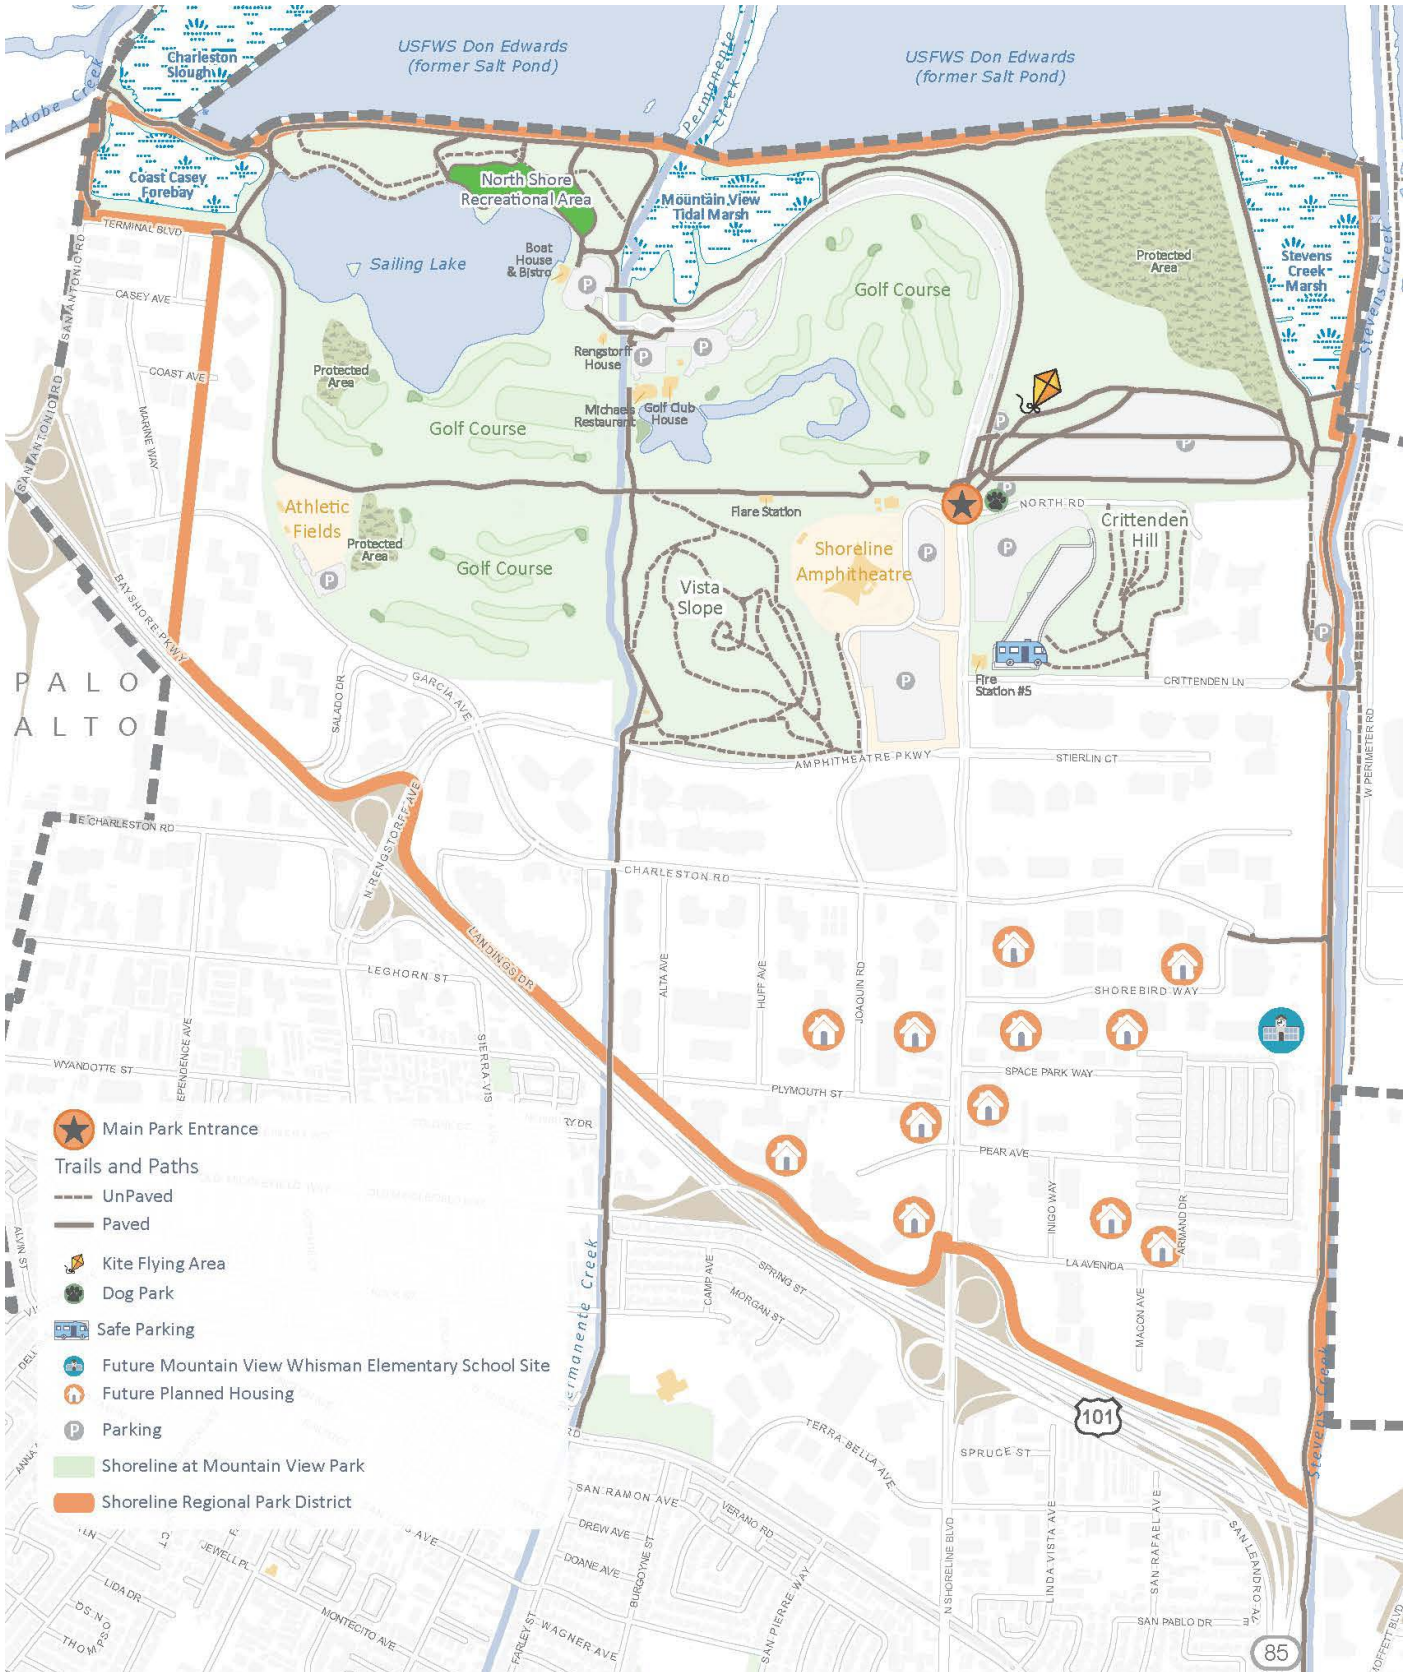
USFWS Don Edwards (former Salt Pond)

USFWS Don Edwards (former Salt Pond)

Charleston Slough

Adobe Creek

Permanente Creek

Coast Casey Forebay

North Shore Recreational Area

Mountain View Tidal Marsh

Stevens Creek Marsh

Protected Area

TERMINAL BLVD

Sailing Lake

Boat House & Bistro

Golf Course

SAN ANTONIO RD

CASEY AVE

Rengstorff House

COAST AVE

Protected Area

Michaels Restaurant

Golf Club House

MARINE WAY

Golf Course

Stevens Creek

Athletic Fields

Protected Area

Flare Station

NORTH RD

Crittenden Hill

Golf Course

Shoreline Amphitheatre

Vista Slope

BAY SHORE PKWY

Fire Station #5

CRITTENDEN LN

PALO ALTO

SALADO DR

GARCIA AVE

AMPHITHEATRE PKWY

STIERLIN CT

W PERIMETER RD

E CHARLESTON RD

N RENGSTORFF AVE

CHARLESTON RD

LANDINGS DR

LEGHORN ST

ALTA AVE

HUFF AVE

JOAQUIN RD

SHOREBIRD WAY

WYANDOTTE ST

INDEPENDENCE AVE

SIERRA VISTA

SPACE PARK WAY

PLYMOUTH ST

Main Park Entrance

Trails and Paths

UnPaved

Paved

PEAR AVE

Kite Flying Area

Dog Park

Safe Parking

Future Mountain View Whisman Elementary School Site

Future Planned Housing

Parking

Shoreline at Mountain View Park

Shoreline Regional Park District

Permanente Creek

INIGO WAY

ARMAND DR

LA AVENIDA

CAMP AVE

SPRING ST

MORGAN ST

MACON AVE

101

TERRA BELLA AVE

SPRUCE ST

Stevens Creek

SAN RAMON AVE

VERANO RD

DREW AVE

DOANE AVE

BURGOYNE ST

JEWELL PL

LIDA DR

MONTECITO AVE

WAGNER AVE

SAN PIERRE WAY

N SHORELINE BLVD

LINDA VISTA AVE

SAN RAFAEL AVE

SAN LEANDRO AVE

SAN PABLO DR

85

MOFFETT BLVD

ALVIN ST

ANNA

FARLEY ST

THOMPSON